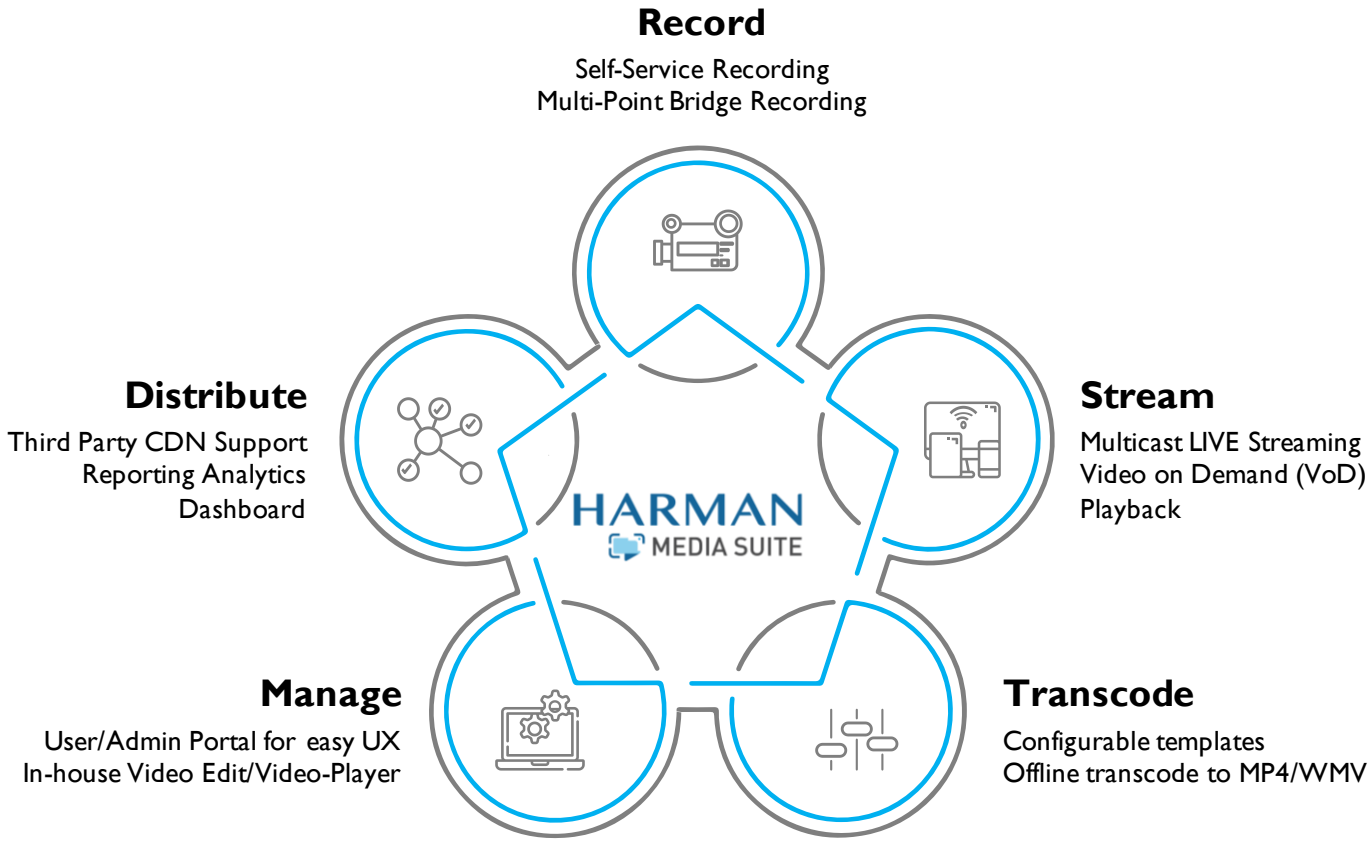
Record
Self-Service Recording
Multi-Point Bridge Recording

Distribute
Third Party CDN Support
Reporting Analytics
Dashboard

Stream
Multicast LIVE Streaming
Video on Demand (VoD)
Playback

HARMAN
MEDIA SUITE

Manage
User/Admin Portal for easy UX
In-house Video Edit/Video-Player

Transcode
Configurable templates
Offline transcode to MP4/WMV